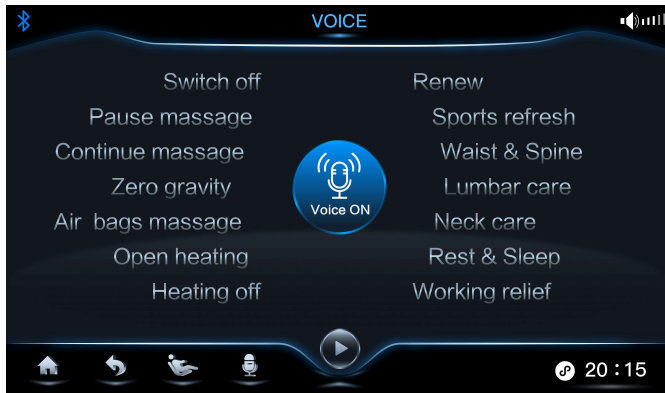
VOICE

Switch off
Pause massage
Continue massage
Zero gravity
Air bags massage
Open heating
Heating off

Voice ON

Renew
Sports refresh
Waist & Spine
Lumbar care
Neck care
Rest & Sleep
Working relief

20 : 15